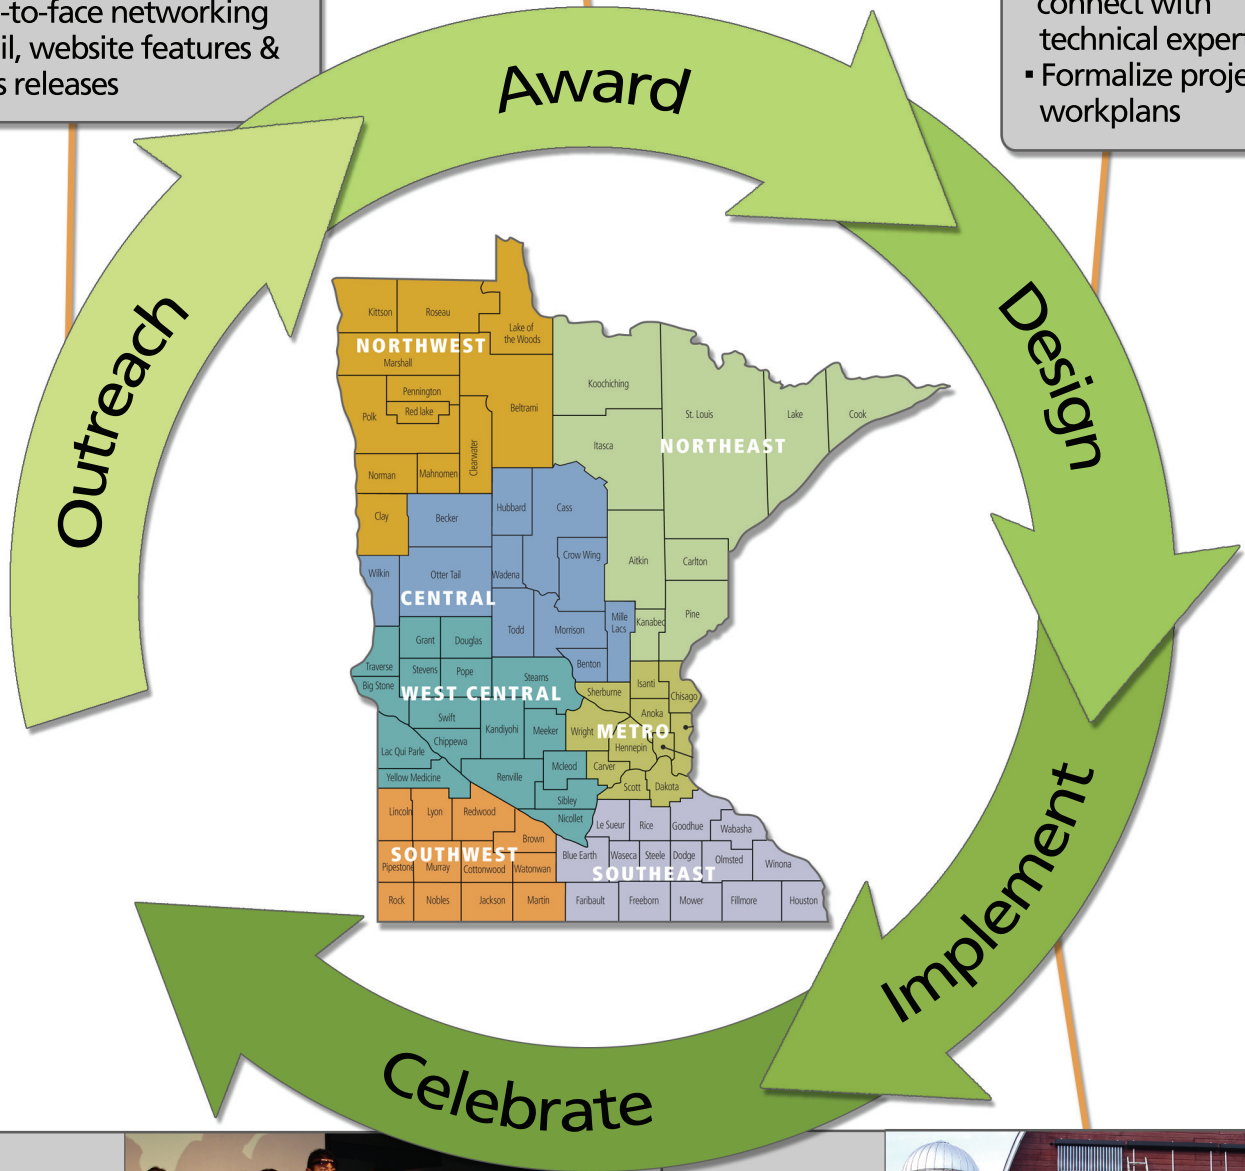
-to-face networking
il, website features &
s releases

connect with
technical exper
▪ Formalize proje
workplans

Award

Design

Implement

Celebrate

Outreach

NORTHWEST
NORTHEAST
CENTRAL
WEST CENTRAL
METRO
SOUTHWEST
SOUTHEAST

Kittson
Roseau
Lake of the Woods
Marshall
Pennington
Red lake
Polk
Beltrami
Koochiching
St. Louis
Lake
Cook
Itasca
Norman
Mahnomen
Clearwater
Clay
Becker
Hubbard
Cass
Crow Wing
Aitkin
Carlton
Wilkin
Otter Tail
Wadena
Todd
Morrison
Mille Lacs
Kanabec
Pine
Grant
Douglas
Traverse
Stevens
Pope
Stearns
Benton
Big Stone
Isanti
Chisago
Sherburne
Swift
Anoka
Chippewa
Kandiyohi
Meeker
Wright
Hennepin
Lac Qui Parle
Yellow Medicine
Renville
Mcleod
Carver
Scott
Dakota
Sibley
Lincoln
Lyon
Redwood
Nicollet
Le Sueur
Rice
Goodhue
Wabasha
Brown
Blue Earth
Waseca
Steele
Dodge
Olmsted
Winona
Pipestone
Murray
Cottonwood
Watonwan
Rock
Nobles
Jackson
Martin
Faribault
Freeborn
Mower
Fillmore
Houston